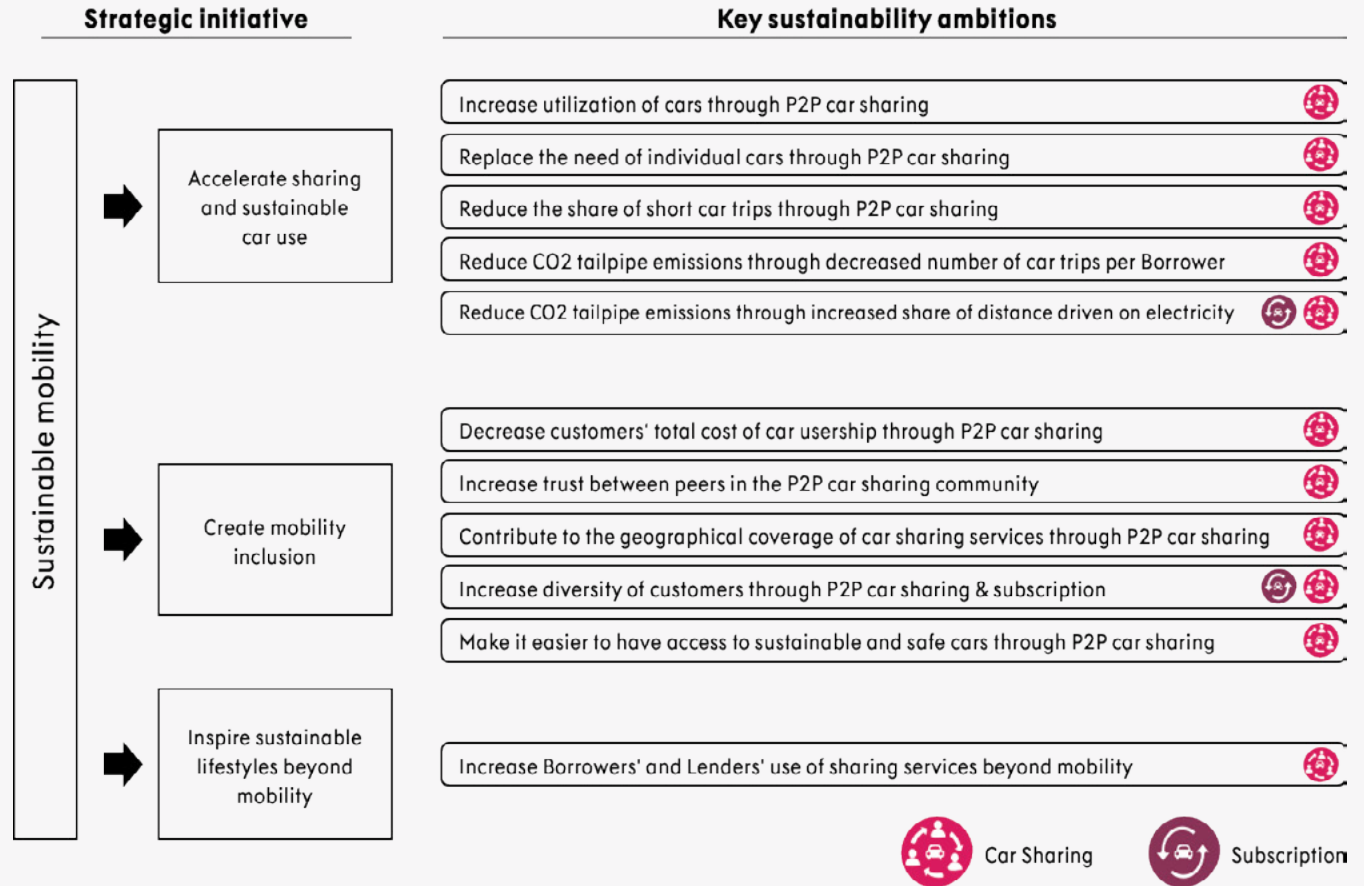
Strategic initiative

Key sustainability ambitions

Sustainable mobility

Accelerate sharing and sustainable car use

Increase utilization of cars through P2P car sharing

Replace the need of individual cars through P2P car sharing

Reduce the share of short car trips through P2P car sharing

Reduce CO2 tailpipe emissions through decreased number of car trips per Borrower

Reduce CO2 tailpipe emissions through increased share of distance driven on electricity

Create mobility inclusion

Decrease customers' total cost of car usership through P2P car sharing

Increase trust between peers in the P2P car sharing community

Contribute to the geographical coverage of car sharing services through P2P car sharing

Increase diversity of customers through P2P car sharing & subscription

Make it easier to have access to sustainable and safe cars through P2P car sharing

Inspire sustainable lifestyles beyond mobility

Increase Borrowers' and Lenders' use of sharing services beyond mobility

Car Sharing

Subscription